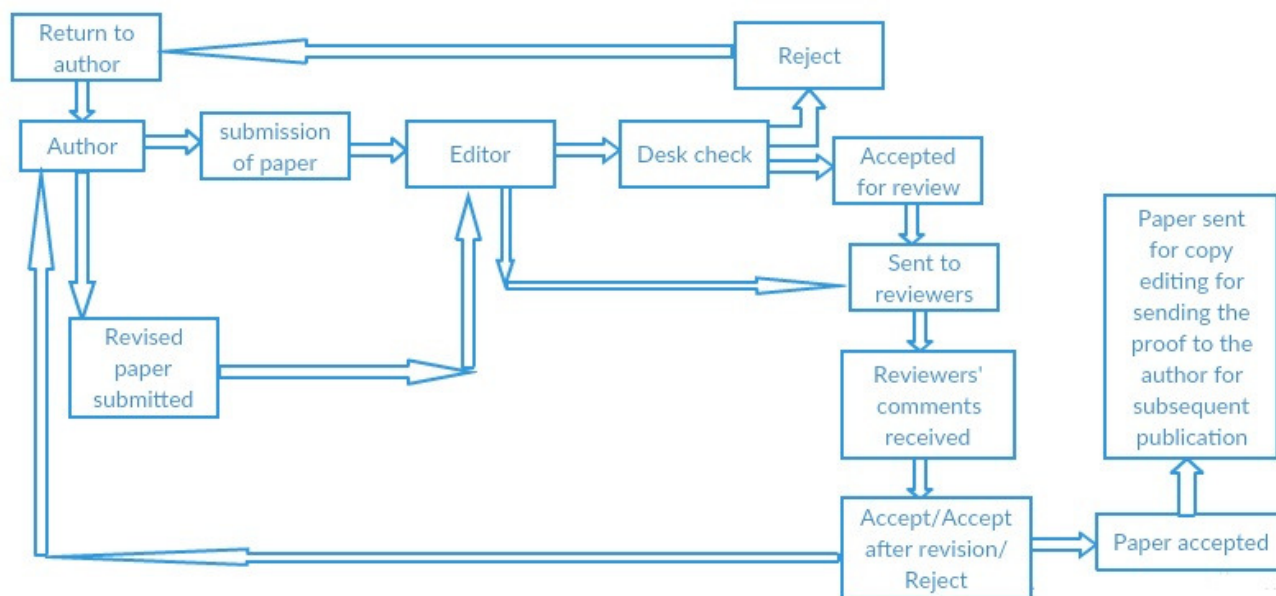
Return to author

Reject

Author

submission of paper

Editor

Desk check

Accepted for review

Sent to reviewers

Paper sent for copy editing for sending the proof to the author for subsequent publication

Revised paper submitted

Reviewers' comments received

Accept/Accept after revision/ Reject

Paper accepted